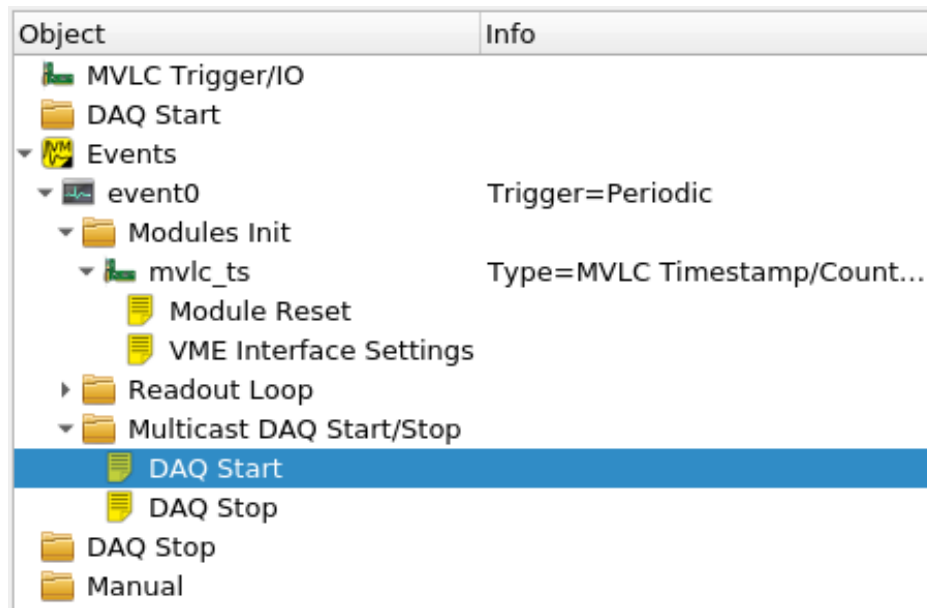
| Object | Info |
|---|---|
| MVLC Trigger/IO | |
| DAQ Start | |
| Events | |
| event0 | Trigger=Periodic |
| Modules Init | |
| mvlc_ts | Type=MVLC Timestamp/Count... |
| Module Reset | |
| VME Interface Settings | |
| Readout Loop | |
| Multicast DAQ Start/Stop | |
| DAQ Start | |
| DAQ Stop | |
| DAQ Stop | |
| Manual | |